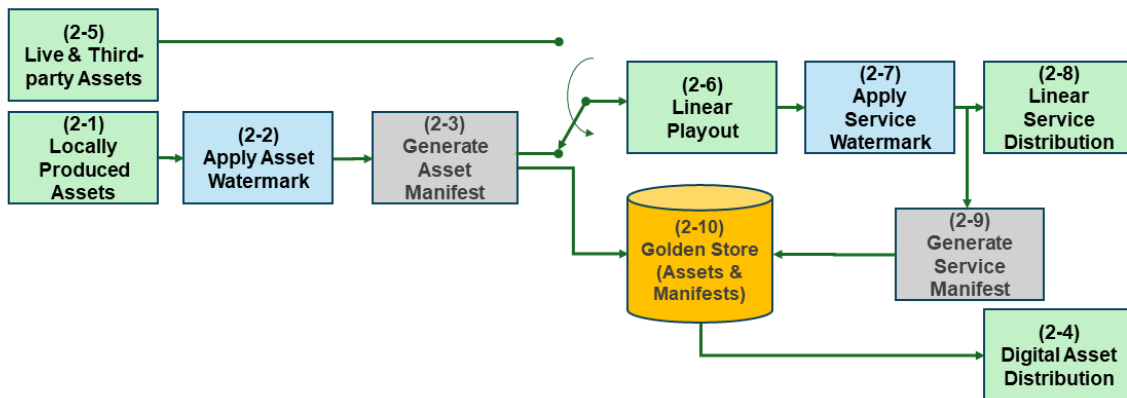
(2-5)
Live & Third-party Assets

(2-1)
Locally Produced Assets

(2-2)
Apply Asset Watermark

(2-3)
Generate Asset Manifest

(2-6)
Linear Playout

(2-7)
Apply Service Watermark

(2-8)
Linear Service Distribution

(2-10)
Golden Store (Assets & Manifests)

(2-9)
Generate Service Manifest

(2-4)
Digital Asset Distribution